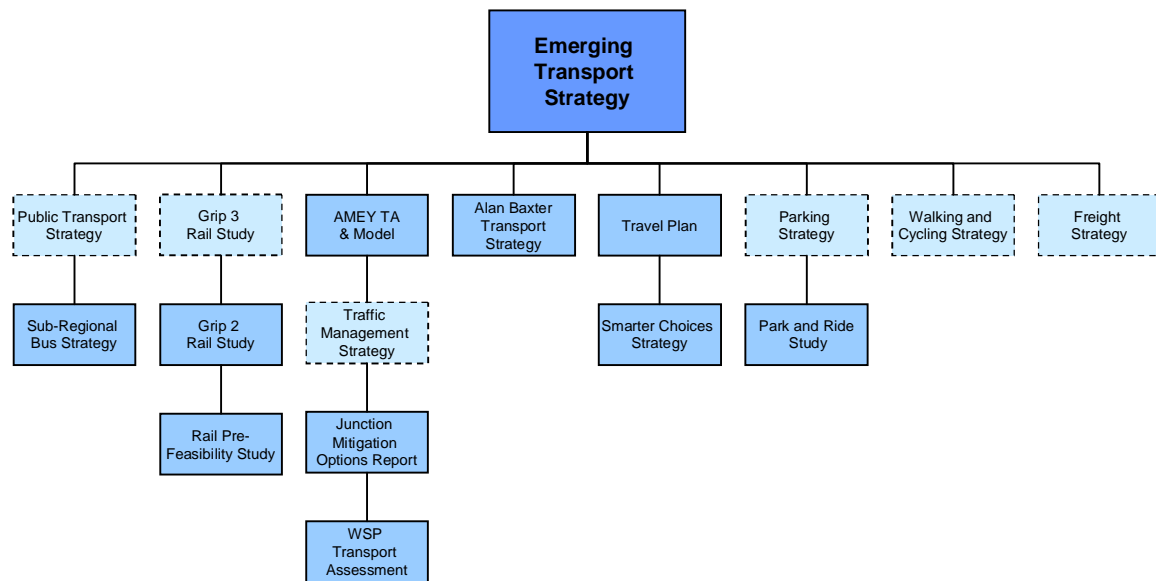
Emerging Transport Strategy

Public Transport Strategy

Sub-Regional Bus Strategy

Grip 3 Rail Study

Grip 2 Rail Study

Rail Pre-Feasibility Study

AMEY TA & Model

Traffic Management Strategy

Junction Mitigation Options Report

WSP Transport Assessment

Alan Baxter Transport Strategy

Travel Plan

Smarter Choices Strategy

Parking Strategy

Park and Ride Study

Walking and Cycling Strategy

Freight Strategy